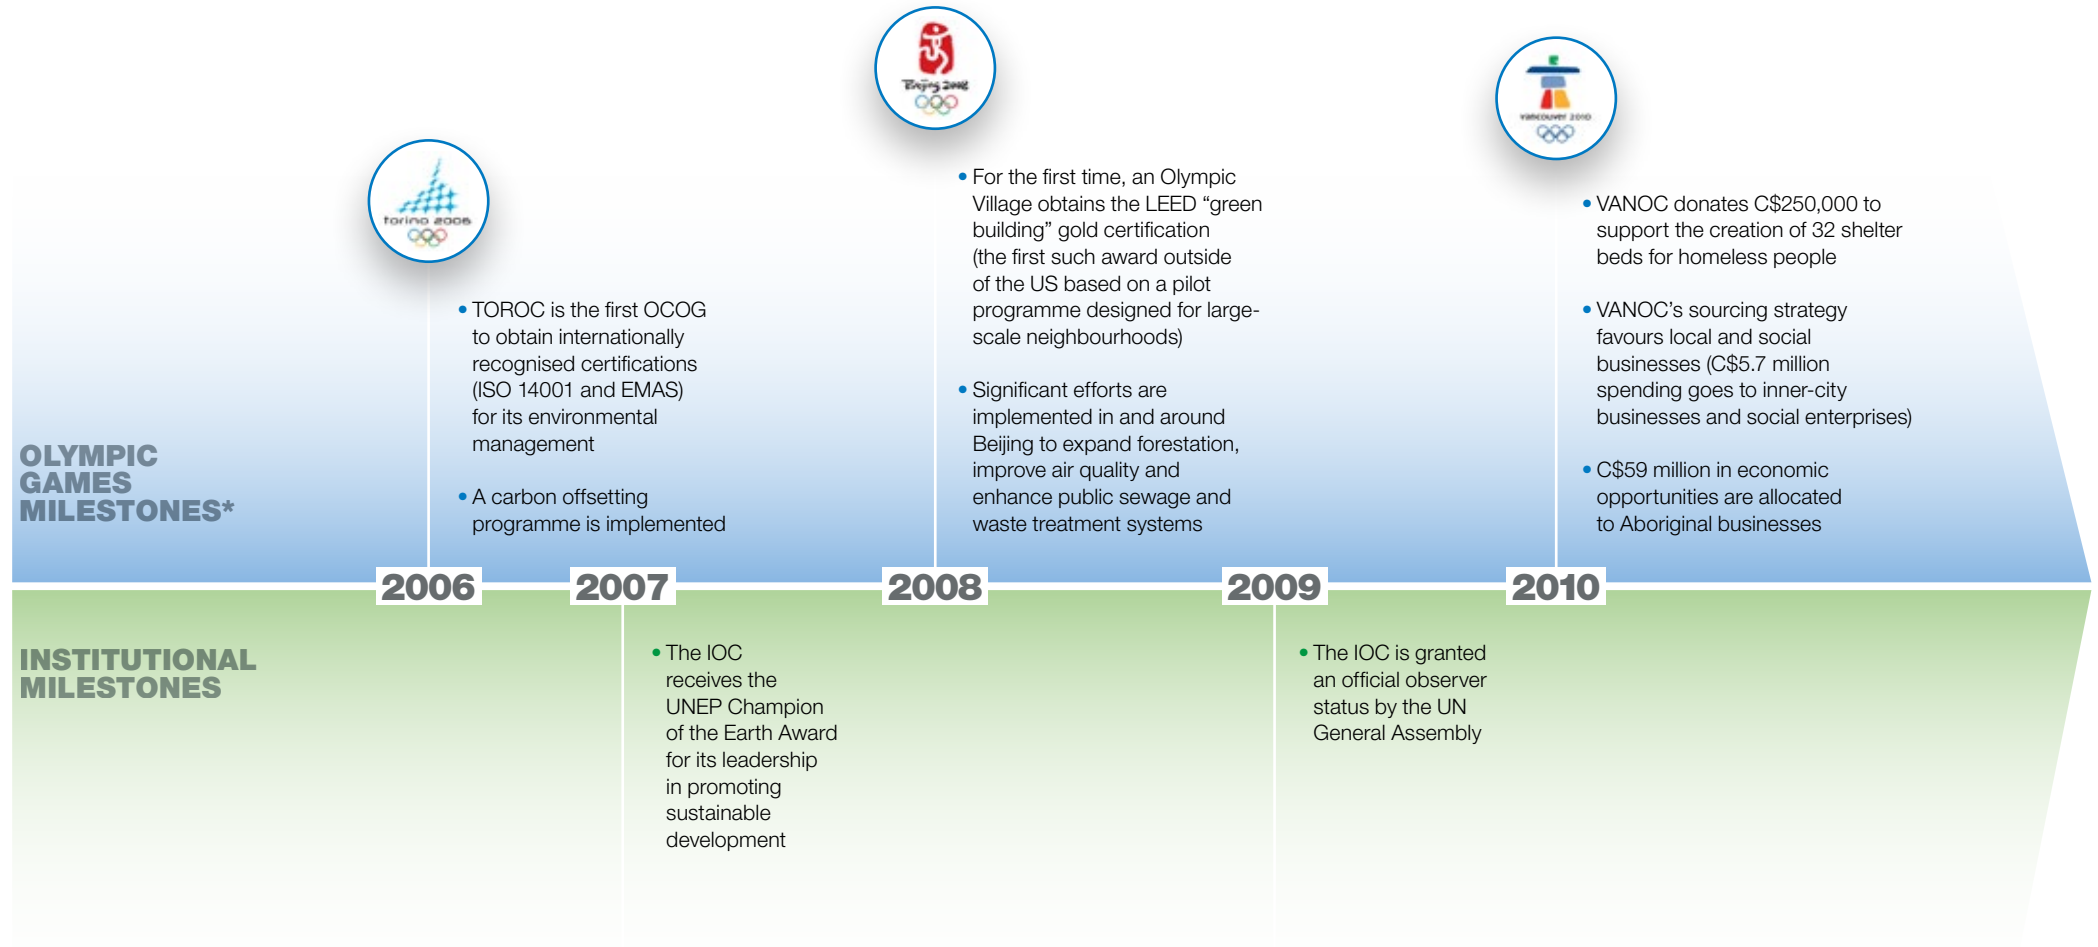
torino 2006

Beijing 2008

vancouver 2010

OLYMPIC GAMES MILESTONES*

• TOROC is the first OCOG to obtain internationally recognised certifications (ISO 14001 and EMAS) for its environmental management

• A carbon offsetting programme is implemented

• For the first time, an Olympic Village obtains the LEED “green building” gold certification (the first such award outside of the US based on a pilot programme designed for large-scale neighbourhoods)

• Significant efforts are implemented in and around Beijing to expand forestation, improve air quality and enhance public sewage and waste treatment systems

• VANOC donates C$250,000 to support the creation of 32 shelter beds for homeless people

• VANOC’s sourcing strategy favours local and social businesses (C$5.7 million spending goes to inner-city businesses and social enterprises)

• C$59 million in economic opportunities are allocated to Aboriginal businesses

2006 2007 2008 2009 2010

INSTITUTIONAL MILESTONES

• The IOC receives the UNEP Champion of the Earth Award for its leadership in promoting sustainable development

• The IOC is granted an official observer status by the UN General Assembly